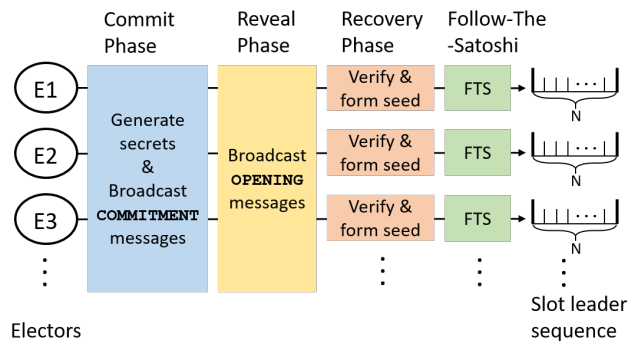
Commit Phase

Reveal Phase

Recovery Phase

Follow-The-Satoshi

E1

E2

E3

Generate secrets & Broadcast COMMITMENT messages

Broadcast OPENING messages

Verify & form seed

Verify & form seed

Verify & form seed

FTS

FTS

FTS

N

N

N

Electors

Slot leader sequence